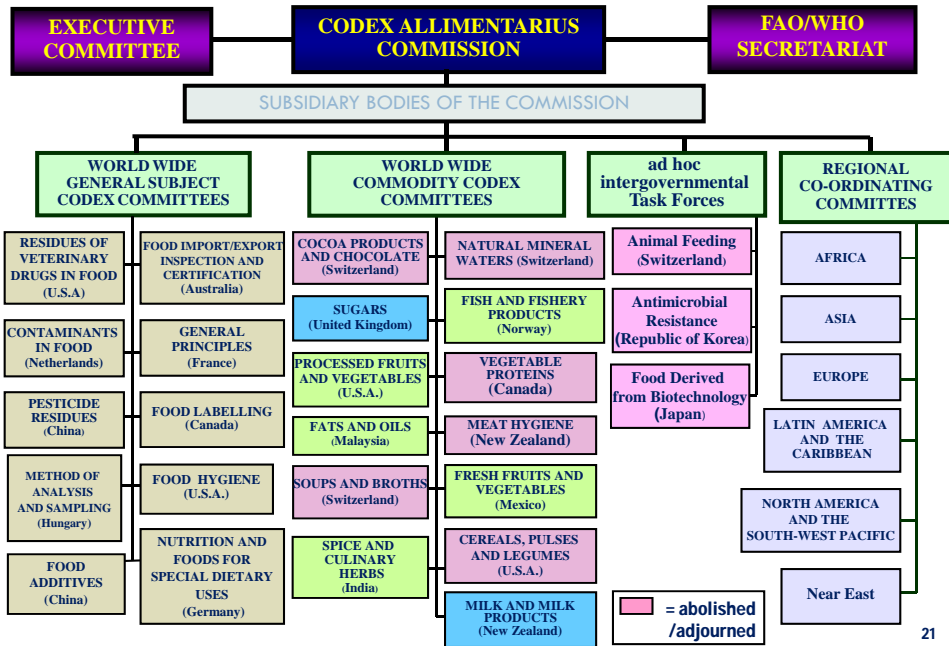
EXECUTIVE COMMITTEE

CODEX ALLIMENTARIUS COMMISSION

FAO/WHO SECRETARIAT

SUBSIDIARY BODIES OF THE COMMISSION

WORLD WIDE GENERAL SUBJECT CODEX COMMITTEES

RESIDUES OF VETERINARY DRUGS IN FOOD (U.S.A)

CONTAMINANTS IN FOOD (Netherlands)

PESTICIDE RESIDUES (China)

METHOD OF ANALYSIS AND SAMPLING (Hungary)

FOOD ADDITIVES (China)

FOOD IMPORT/EXPORT INSPECTION AND CERTIFICATION (Australia)

GENERAL PRINCIPLES (France)

FOOD LABELLING (Canada)

FOOD HYGIENE (U.S.A.)

NUTRITION AND FOODS FOR SPECIAL DIETARY USES (Germany)

WORLD WIDE COMMODITY CODEX COMMITTEES

COCOA PRODUCTS AND CHOCOLATE (Switzerland)

SUGARS (United Kingdom)

PROCESSED FRUITS AND VEGETABLES (U.S.A.)

FATS AND OILS (Malaysia)

SOUPS AND BROTHS (Switzerland)

SPICE AND CULINARY HERBS (India)

NATURAL MINERAL WATERS (Switzerland)

FISH AND FISHERY PRODUCTS (Norway)

VEGETABLE PROTEINS (Canada)

MEAT HYGIENE (New Zealand)

FRESH FRUITS AND VEGETABLES (Mexico)

CEREALS, PULSES AND LEGUMES (U.S.A.)

MILK AND MILK PRODUCTS (New Zealand)

ad hoc intergovernmental Task Forces

Animal Feeding (Switzerland)

Antimicrobial Resistance (Republic of Korea)

Food Derived from Biotechnology (Japan)

REGIONAL CO-ORDINATING COMMITTEES

AFRICA

ASIA

EUROPE

LATIN AMERICA AND THE CARIBBEAN

NORTH AMERICA AND THE SOUTH-WEST PACIFIC

Near East

= abolished /adjourned

21